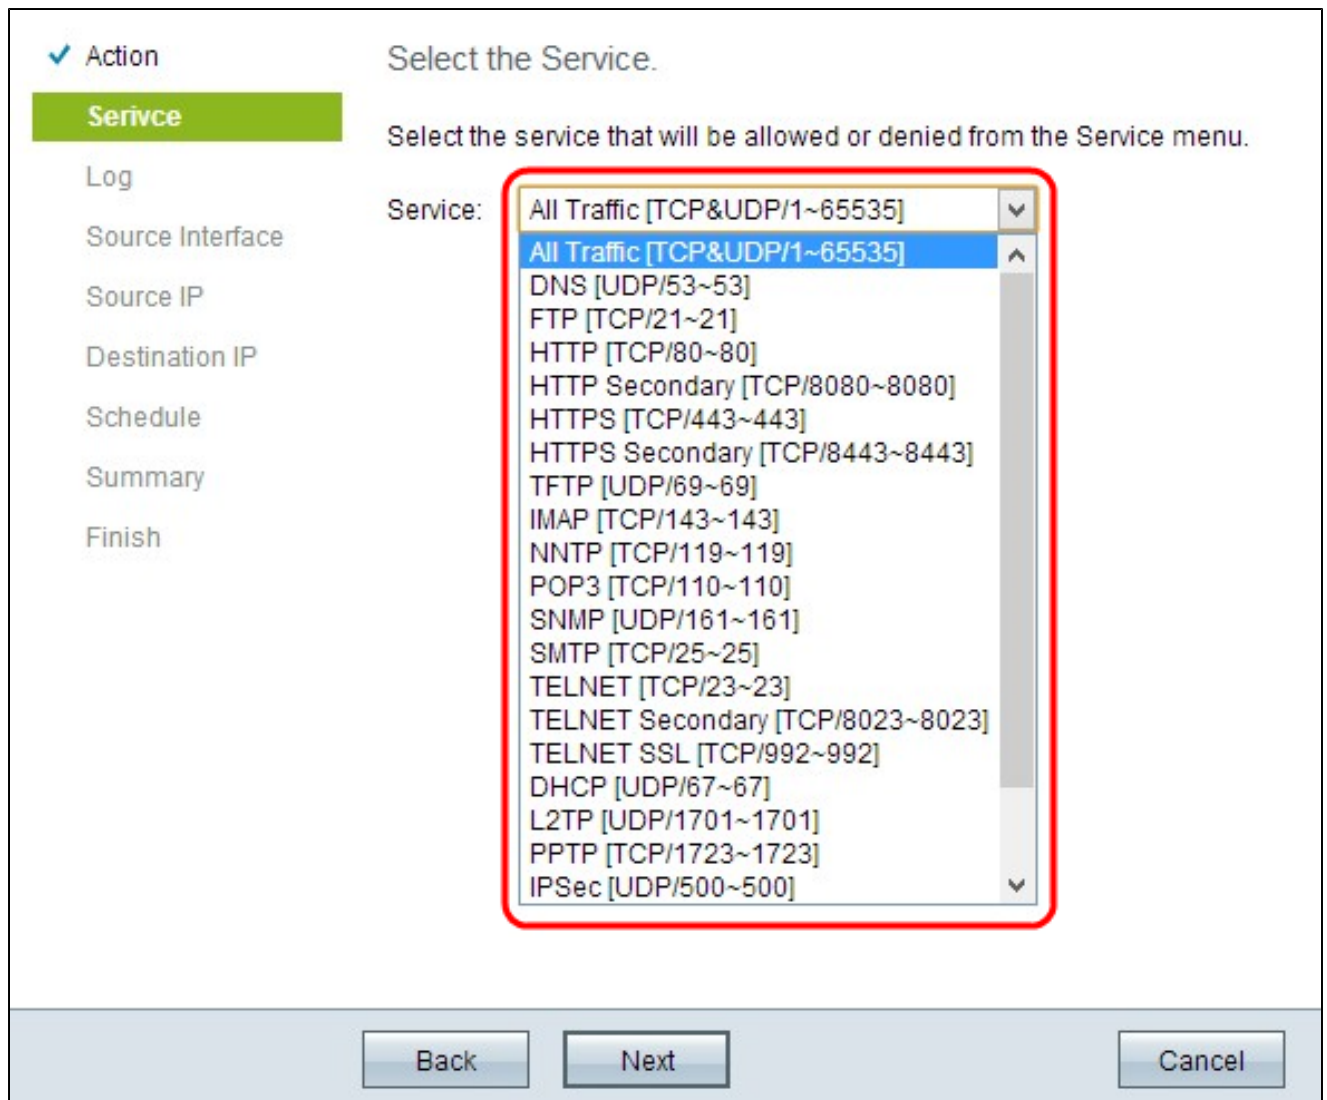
✓ Action

Serivce

Log

Source Interface

Source IP

Destination IP

Schedule

Summary

Finish

Select the Service.

Select the service that will be allowed or denied from the Service menu.

Service: All Traffic [TCP&UDP/1~65535]

All Traffic [TCP&UDP/1~65535]
DNS [UDP/53~53]
FTP [TCP/21~21]
HTTP [TCP/80~80]
HTTP Secondary [TCP/8080~8080]
HTTPS [TCP/443~443]
HTTPS Secondary [TCP/8443~8443]
TFTP [UDP/69~69]
IMAP [TCP/143~143]
NNTP [TCP/119~119]
POP3 [TCP/110~110]
SNMP [UDP/161~161]
SMTP [TCP/25~25]
TELNET [TCP/23~23]
TELNET Secondary [TCP/8023~8023]
TELNET SSL [TCP/992~992]
DHCP [UDP/67~67]
L2TP [UDP/1701~1701]
PPTP [TCP/1723~1723]
IPSec [UDP/500~500]

Back Next Cancel